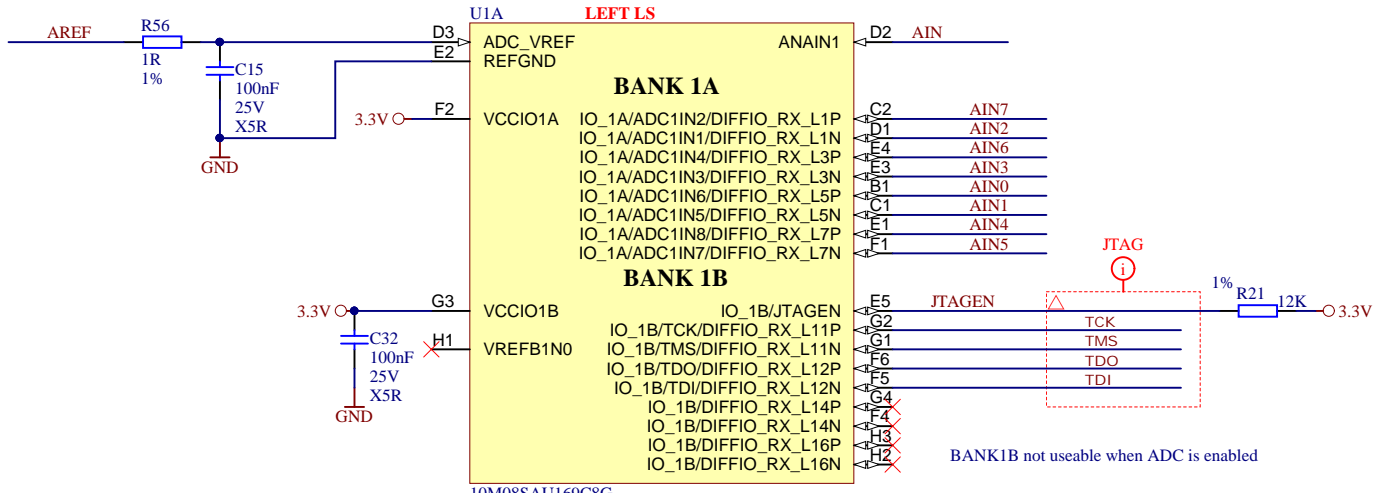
U1A LEFT LS

AREF R56 1R 1%

C15 100nF 25V X5R

GND

D3 ADC_VREF
E2 REFGND

BANK 1A

ANAIN1 D2 AIN

3.3V F2 VCCIO1A

IO_1A/ADC1IN2/DIFFIO_RX_L1P C2 AIN7
IO_1A/ADC1IN1/DIFFIO_RX_L1N D1 AIN2
IO_1A/ADC1IN4/DIFFIO_RX_L3P E4 AIN6
IO_1A/ADC1IN3/DIFFIO_RX_L3N E3 AIN3
IO_1A/ADC1IN6/DIFFIO_RX_L5P B1 AIN0
IO_1A/ADC1IN5/DIFFIO_RX_L5N C1 AIN1
IO_1A/ADC1IN8/DIFFIO_RX_L7P E1 AIN4
IO_1A/ADC1IN7/DIFFIO_RX_L7N F1 AIN5

BANK 1B

JTAG

3.3V G3 VCCIO1B
C32 100nF 25V X5R
GND
H1 VREFB1N0

IO_1B/JTAGEN E5 JTAGEN 1% R21 12K 3.3V
IO_1B/TCK/DIFFIO_RX_L11P G2 TCK
IO_1B/TMS/DIFFIO_RX_L11N G1 TMS
IO_1B/TDO/DIFFIO_RX_L12P F6 TDO
IO_1B/TDI/DIFFIO_RX_L12N F5 TDI
IO_1B/DIFFIO_RX_L14P G4
IO_1B/DIFFIO_RX_L14N F4
IO_1B/DIFFIO_RX_L16P H3
IO_1B/DIFFIO_RX_L16N H2

BANK1B not useable when ADC is enabled

10M08SAU169C8G